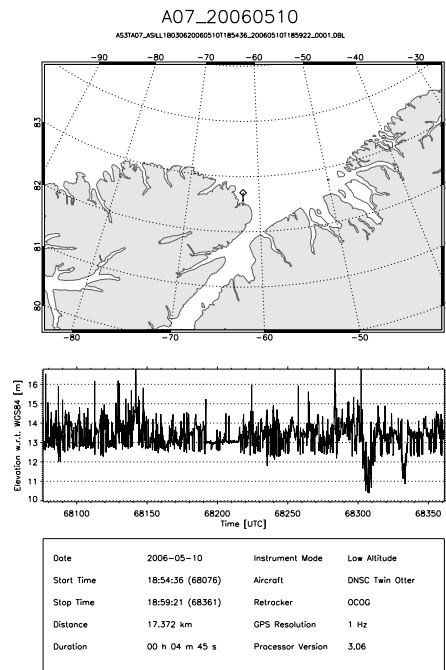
A07_20060510

AS3TA07_ASILL1B030620060510T185436_20060510T185922_0001.DBL

-90 -80 -70 -60 -50 -40 -30

83

82

81

80

-80 -70 -60 -50

Elevation w.r.t. WGS84 [m]

16
15
14
13
12
11
10

68100 68150 68200 68250 68300 68350

Time [UTC]

| | | | |
|---|---|---|---|
| Date | 2006-05-10 | Instrument Mode | Low Altitude |
| Start Time | 18:54:36 (68076) | Aircraft | DNSC Twin Otter |
| Stop Time | 18:59:21 (68361) | Retracker | OCOG |
| Distance | 17.372 km | GPS Resolution | 1 Hz |
| Duration | 00 h 04 m 45 s | Processor Version | 3.06 |